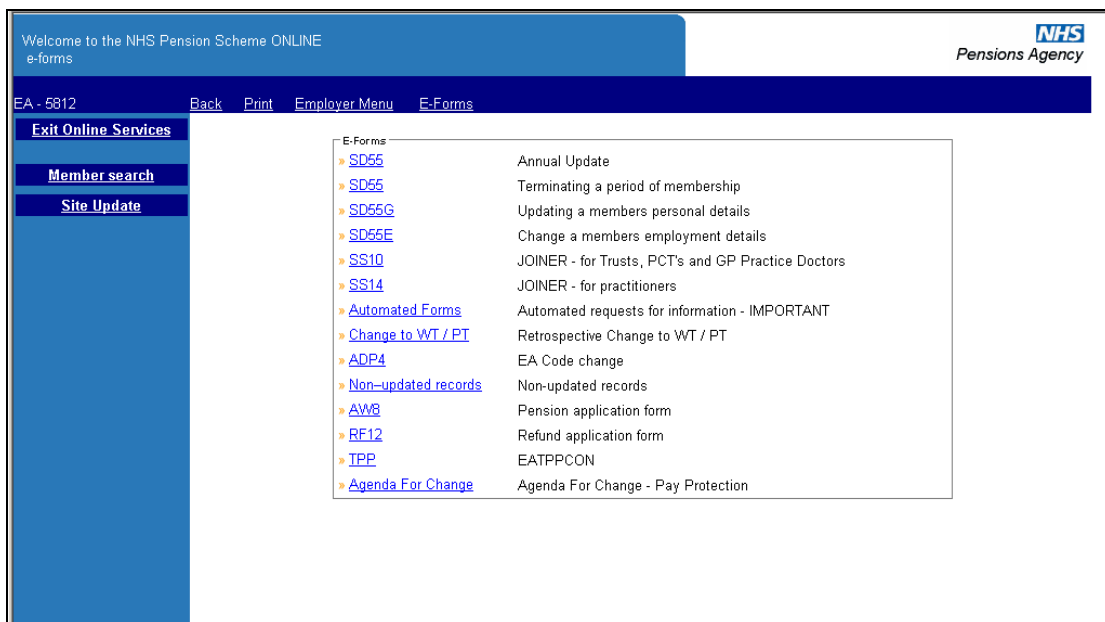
Welcome to the NHS Pension Scheme ONLINE
e-forms

NHS
Pensions Agency

EA - 5812 Back Print Employer Menu E-Forms

Exit Online Services

Member search

Site Update

E-Forms

| | |
|---|---|
| » SD55 | Annual Update |
| » SD55 | Terminating a period of membership |
| » SD55G | Updating a members personal details |
| » SD55E | Change a members employment details |
| » SS10 | JOINER - for Trusts, PCT's and GP Practice Doctors |
| » SS14 | JOINER - for practitioners |
| » Automated Forms | Automated requests for information - IMPORTANT |
| » Change to WT / PT | Retrospective Change to WT / PT |
| » ADP4 | EA Code change |
| » Non–updated records | Non-updated records |
| » AW8 | Pension application form |
| » RF12 | Refund application form |
| » TPP | EATPPCON |
| » Agenda For Change | Agenda For Change - Pay Protection |